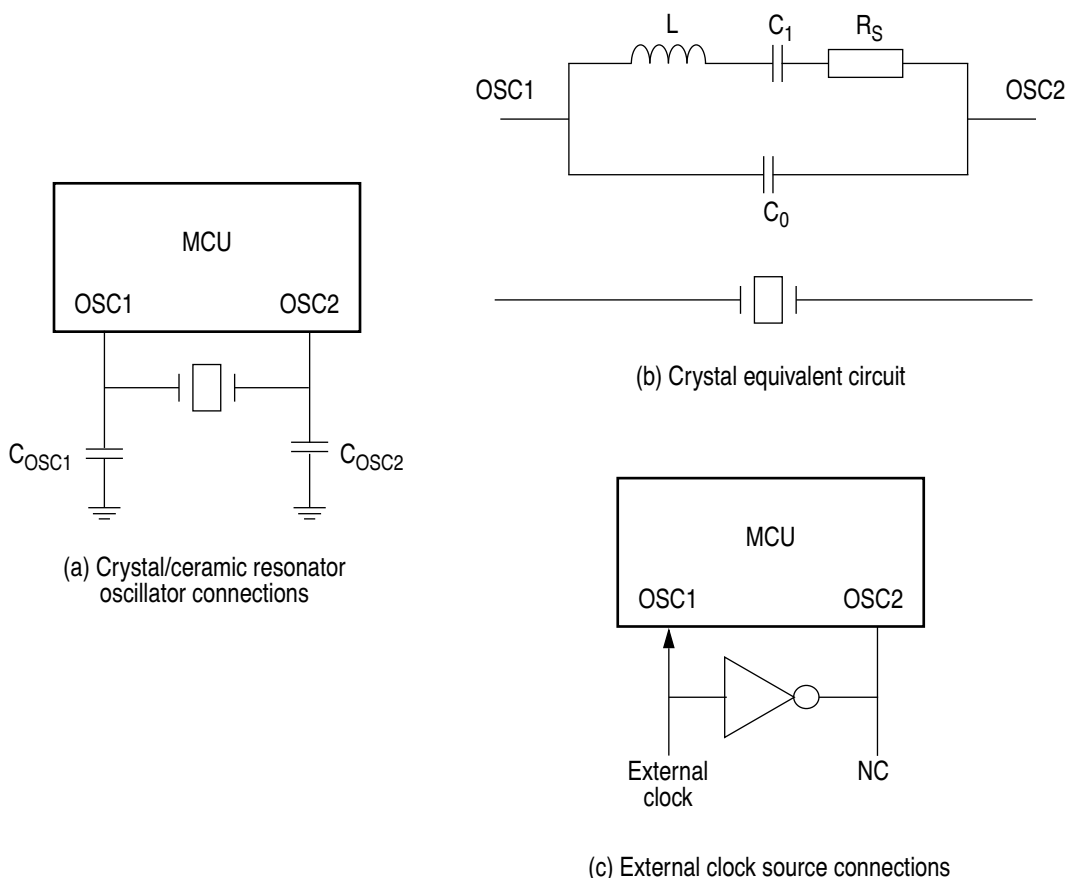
MCU

OSC1 OSC2

$C_{OSC1}$ $C_{OSC2}$

(a) Crystal/ceramic resonator oscillator connections

L $C_1$ $R_S$

OSC1 OSC2

$C_0$

(b) Crystal equivalent circuit

MCU

OSC1 OSC2

External clock

NC

(c) External clock source connections